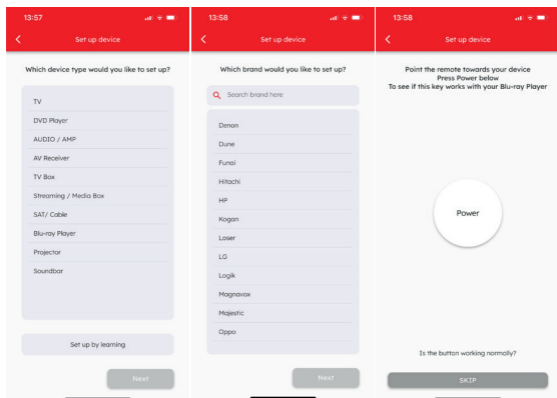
13:57

Set up device

Which device type would you like to set up?

TV
DVD Player
AUDIO / AMP
AV Receiver
TV Box
Streaming / Media Box
SAT/ Cable
Blu-ray Player
Projector
Soundbar

Set up by learning

Next

13:58

Set up device

Which brand would you like to set up?

Search brand here

Denon
Dune
Funai
Hitachi
HP
Kogan
Laser
LG
Logik
Magnavox
Majestic
Oppo

Next

13:58

Set up device

Point the remote towards your device
Press Power below
To see if this key works with your Blu-ray Player

Power

Is the button working normally?

SKIP